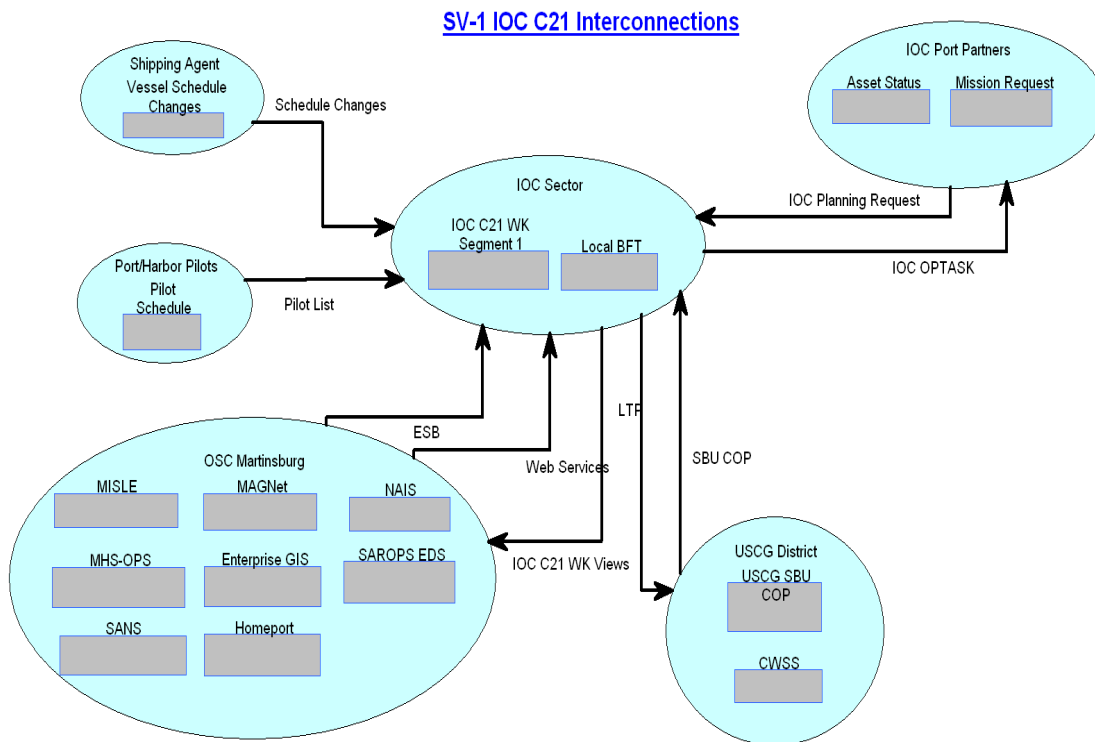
SV-1 IOC C21 Interconnections

Shipping Agent
Vessel Schedule Changes

Schedule Changes

IOC Port Partners
Asset Status
Mission Request

IOC Sector
IOC C21 WK Segment 1
Local BFT

IOC Planning Request

IOC OPTASK

Port/Harbor Pilots
Pilot Schedule

Pilot List

ESB

Web Services

LTP

SBU COP

OSC Martinsburg
MISLE
MAGNet
NAIS
MHS-OPS
Enterprise GIS
SAROPS EDS
SANS
Homeport

IOC C21 WK Views

USCG District
USCG SBU COP
CWSS